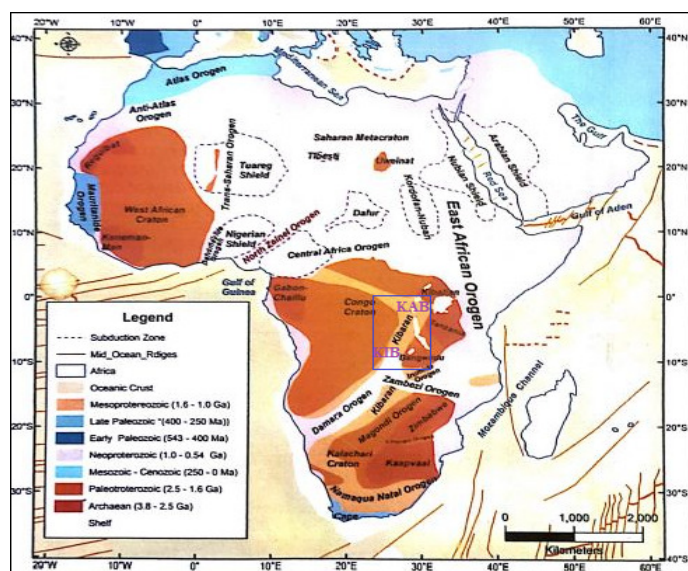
20°W 10°W 0° 10°E 20°E 30°E 40°E 50°E 60°E

40°N 30°N 20°N 10°N 0° 10°S 20°S 30°S 40°S

Atlas Orogen

Mediterranean Sea

Anti-Atlas Orogen

Saharan Metacraton

Tibesti

Uweinat

Arabian Shield

The Gulf

Reguibat

Trans-Saharan Orogen

Tuareg Shield

Nubian Shield

Red Sea

Kordofan-Nuba

Mauritanide Orogen

West African Craton

Dafur

Gulf of Aden

Kenema-Man

Dahomeyide Belt

Nigerian Shield

North Zaire Orogen

East African Orogen

Central Africa Orogen

Gulf of Guinea

Gabon-Chaillu

Congo Craton

KAB

Kibalian

Kibaran

Tanzania

KIB

Bangweulu

Irumide

Zambezi Orogen

Mozambique Channel

Damara Orogen

Kibaran

Magondi Orogen

Zimbabwe

Kalahari Craton

Kaapvaal

Namaqua Natal Orogen

Cape

Legend

Subduction Zone

Mid_Ocean_Rdiges

Africa

Oceanic Crust

Mesoproterozoic (1.6 - 1.0 Ga)

Late Paleozoic "(400 - 250 Ma))

Early Paleozoic (543 - 400 Ma)

Neoproterozoic (1.0 – 0.54 Ga)

Mesozoic - Cenozoic (250 - 0 Ma)

Paleotroterozoic (2.5 - 1.6 Ga)

Archaean (3.8 - 2.5 Ga)

Shelf

0 1,000 2,000

Kilometers